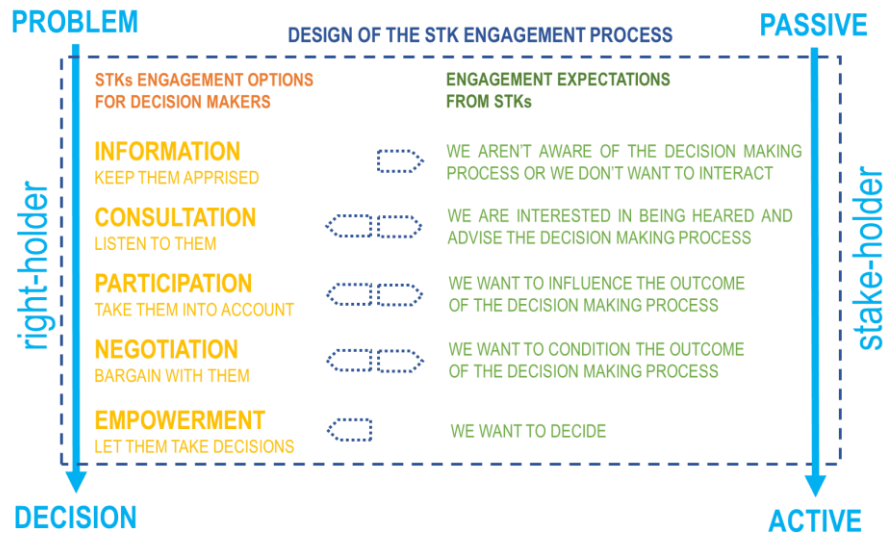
PROBLEM

DESIGN OF THE STK ENGAGEMENT PROCESS

PASSIVE

STKs ENGAGEMENT OPTIONS FOR DECISION MAKERS

ENGAGEMENT EXPECTATIONS FROM STKs

INFORMATION
KEEP THEM APPRISED

WE AREN'T AWARE OF THE DECISION MAKING PROCESS OR WE DON'T WANT TO INTERACT

CONSULTATION
LISTEN TO THEM

WE ARE INTERESTED IN BEING HEARED AND ADVISE THE DECISION MAKING PROCESS

PARTICIPATION
TAKE THEM INTO ACCOUNT

WE WANT TO INFLUENCE THE OUTCOME OF THE DECISION MAKING PROCESS

NEGOTIATION
BARGAIN WITH THEM

WE WANT TO CONDITION THE OUTCOME OF THE DECISION MAKING PROCESS

EMPOWERMENT
LET THEM TAKE DECISIONS

WE WANT TO DECIDE

right-holder

stake-holder

DECISION

ACTIVE